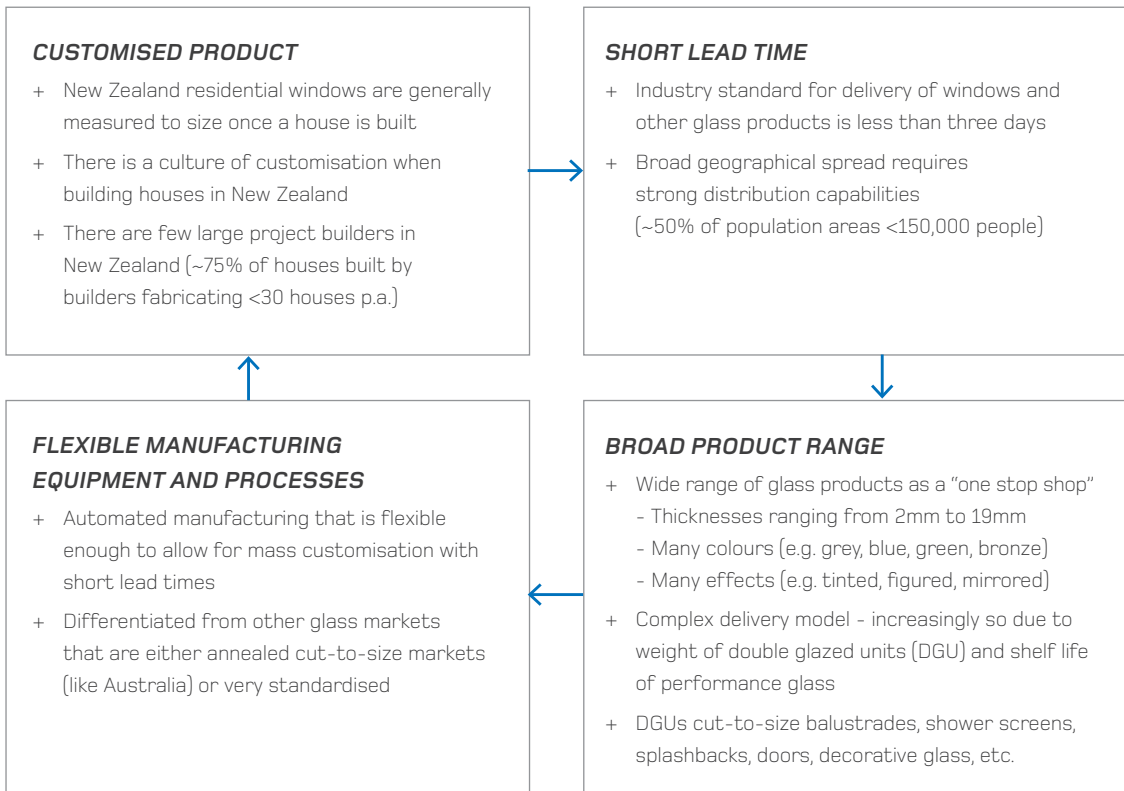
CUSTOMISED PRODUCT

+ New Zealand residential windows are generally measured to size once a house is built

+ There is a culture of customisation when building houses in New Zealand

+ There are few large project builders in New Zealand (~75% of houses built by builders fabricating <30 houses p.a.)

SHORT LEAD TIME

+ Industry standard for delivery of windows and other glass products is less than three days

+ Broad geographical spread requires strong distribution capabilities (~50% of population areas <150,000 people)

FLEXIBLE MANUFACTURING EQUIPMENT AND PROCESSES

+ Automated manufacturing that is flexible enough to allow for mass customisation with short lead times

+ Differentiated from other glass markets that are either annealed cut-to-size markets (like Australia) or very standardised

BROAD PRODUCT RANGE

+ Wide range of glass products as a "one stop shop"
- Thicknesses ranging from 2mm to 19mm
- Many colours (e.g. grey, blue, green, bronze)
- Many effects (e.g. tinted, figured, mirrored)

+ Complex delivery model - increasingly so due to weight of double glazed units (DGU) and shelf life of performance glass

+ DGUs cut-to-size balustrades, shower screens, splashbacks, doors, decorative glass, etc.